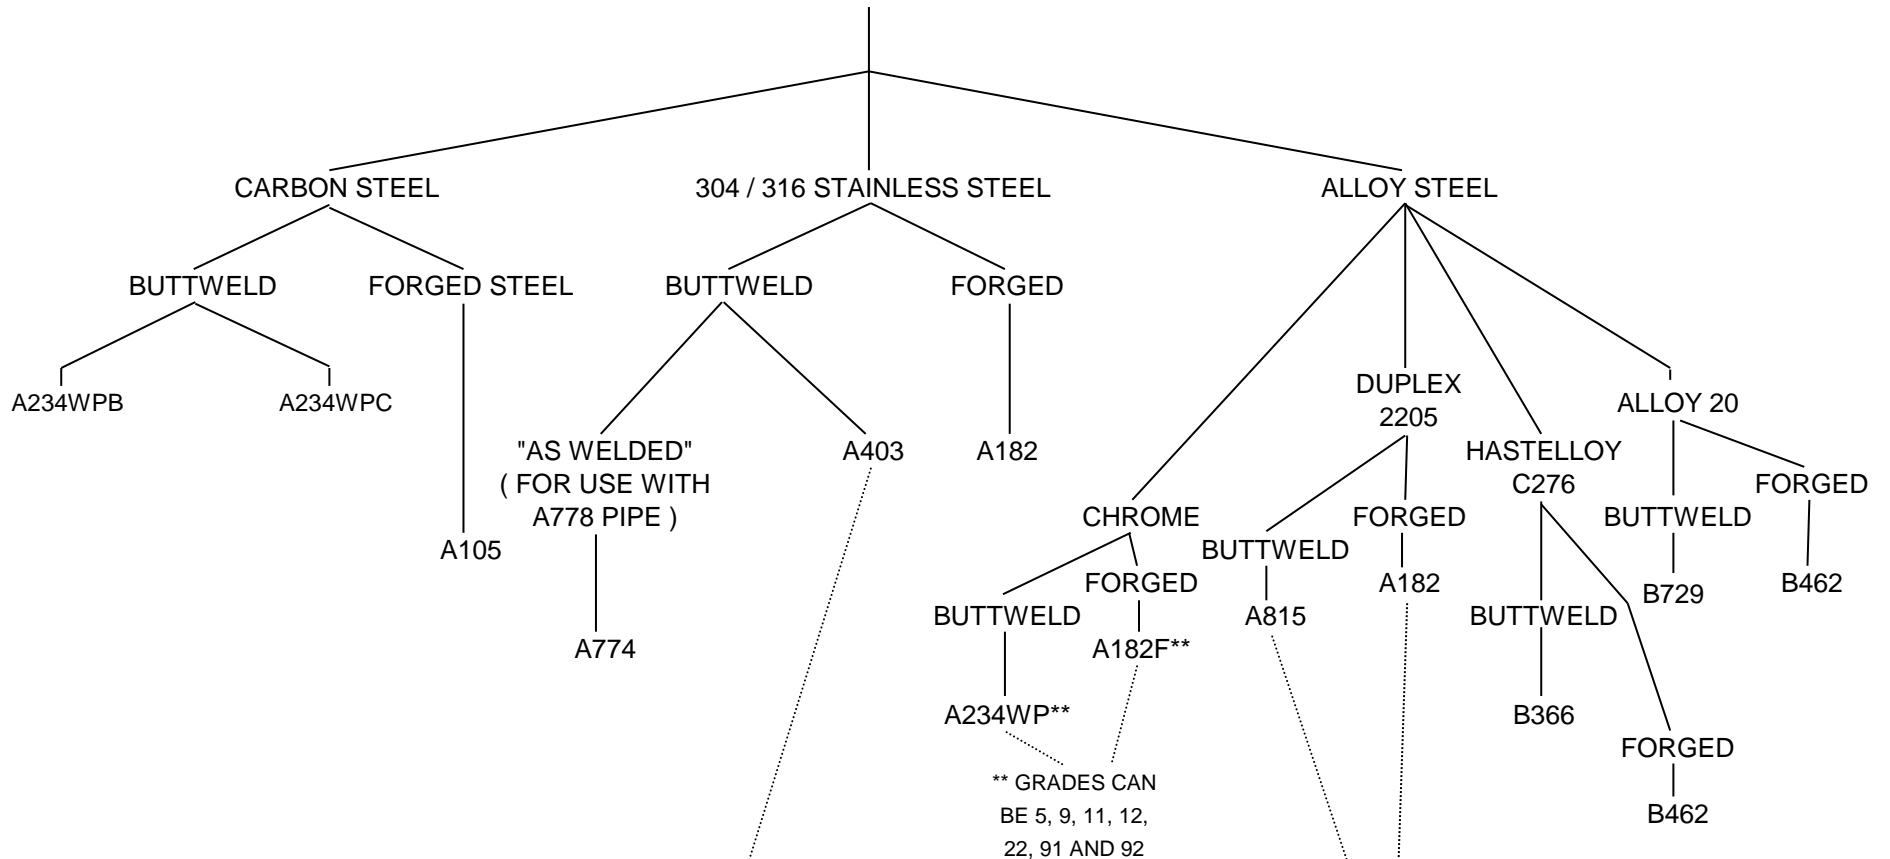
CARBON STEEL

BUTTWELD

A234WPB

A234WPC

FORGED STEEL

A105

304 / 316 STAINLESS STEEL

BUTTWELD

"AS WELDED" ( FOR USE WITH A778 PIPE )

A774

A403

FORGED

A182

ALLOY STEEL

CHROME

BUTTWELD

A234WP**

FORGED

A182F**

** GRADES CAN BE 5, 9, 11, 12, 22, 91 AND 92

DUPLEX 2205

BUTTWELD

A815

FORGED

A182

HASTELLOY C276

BUTTWELD

B366

FORGED

B462

ALLOY 20

BUTTWELD

B729

FORGED

B462